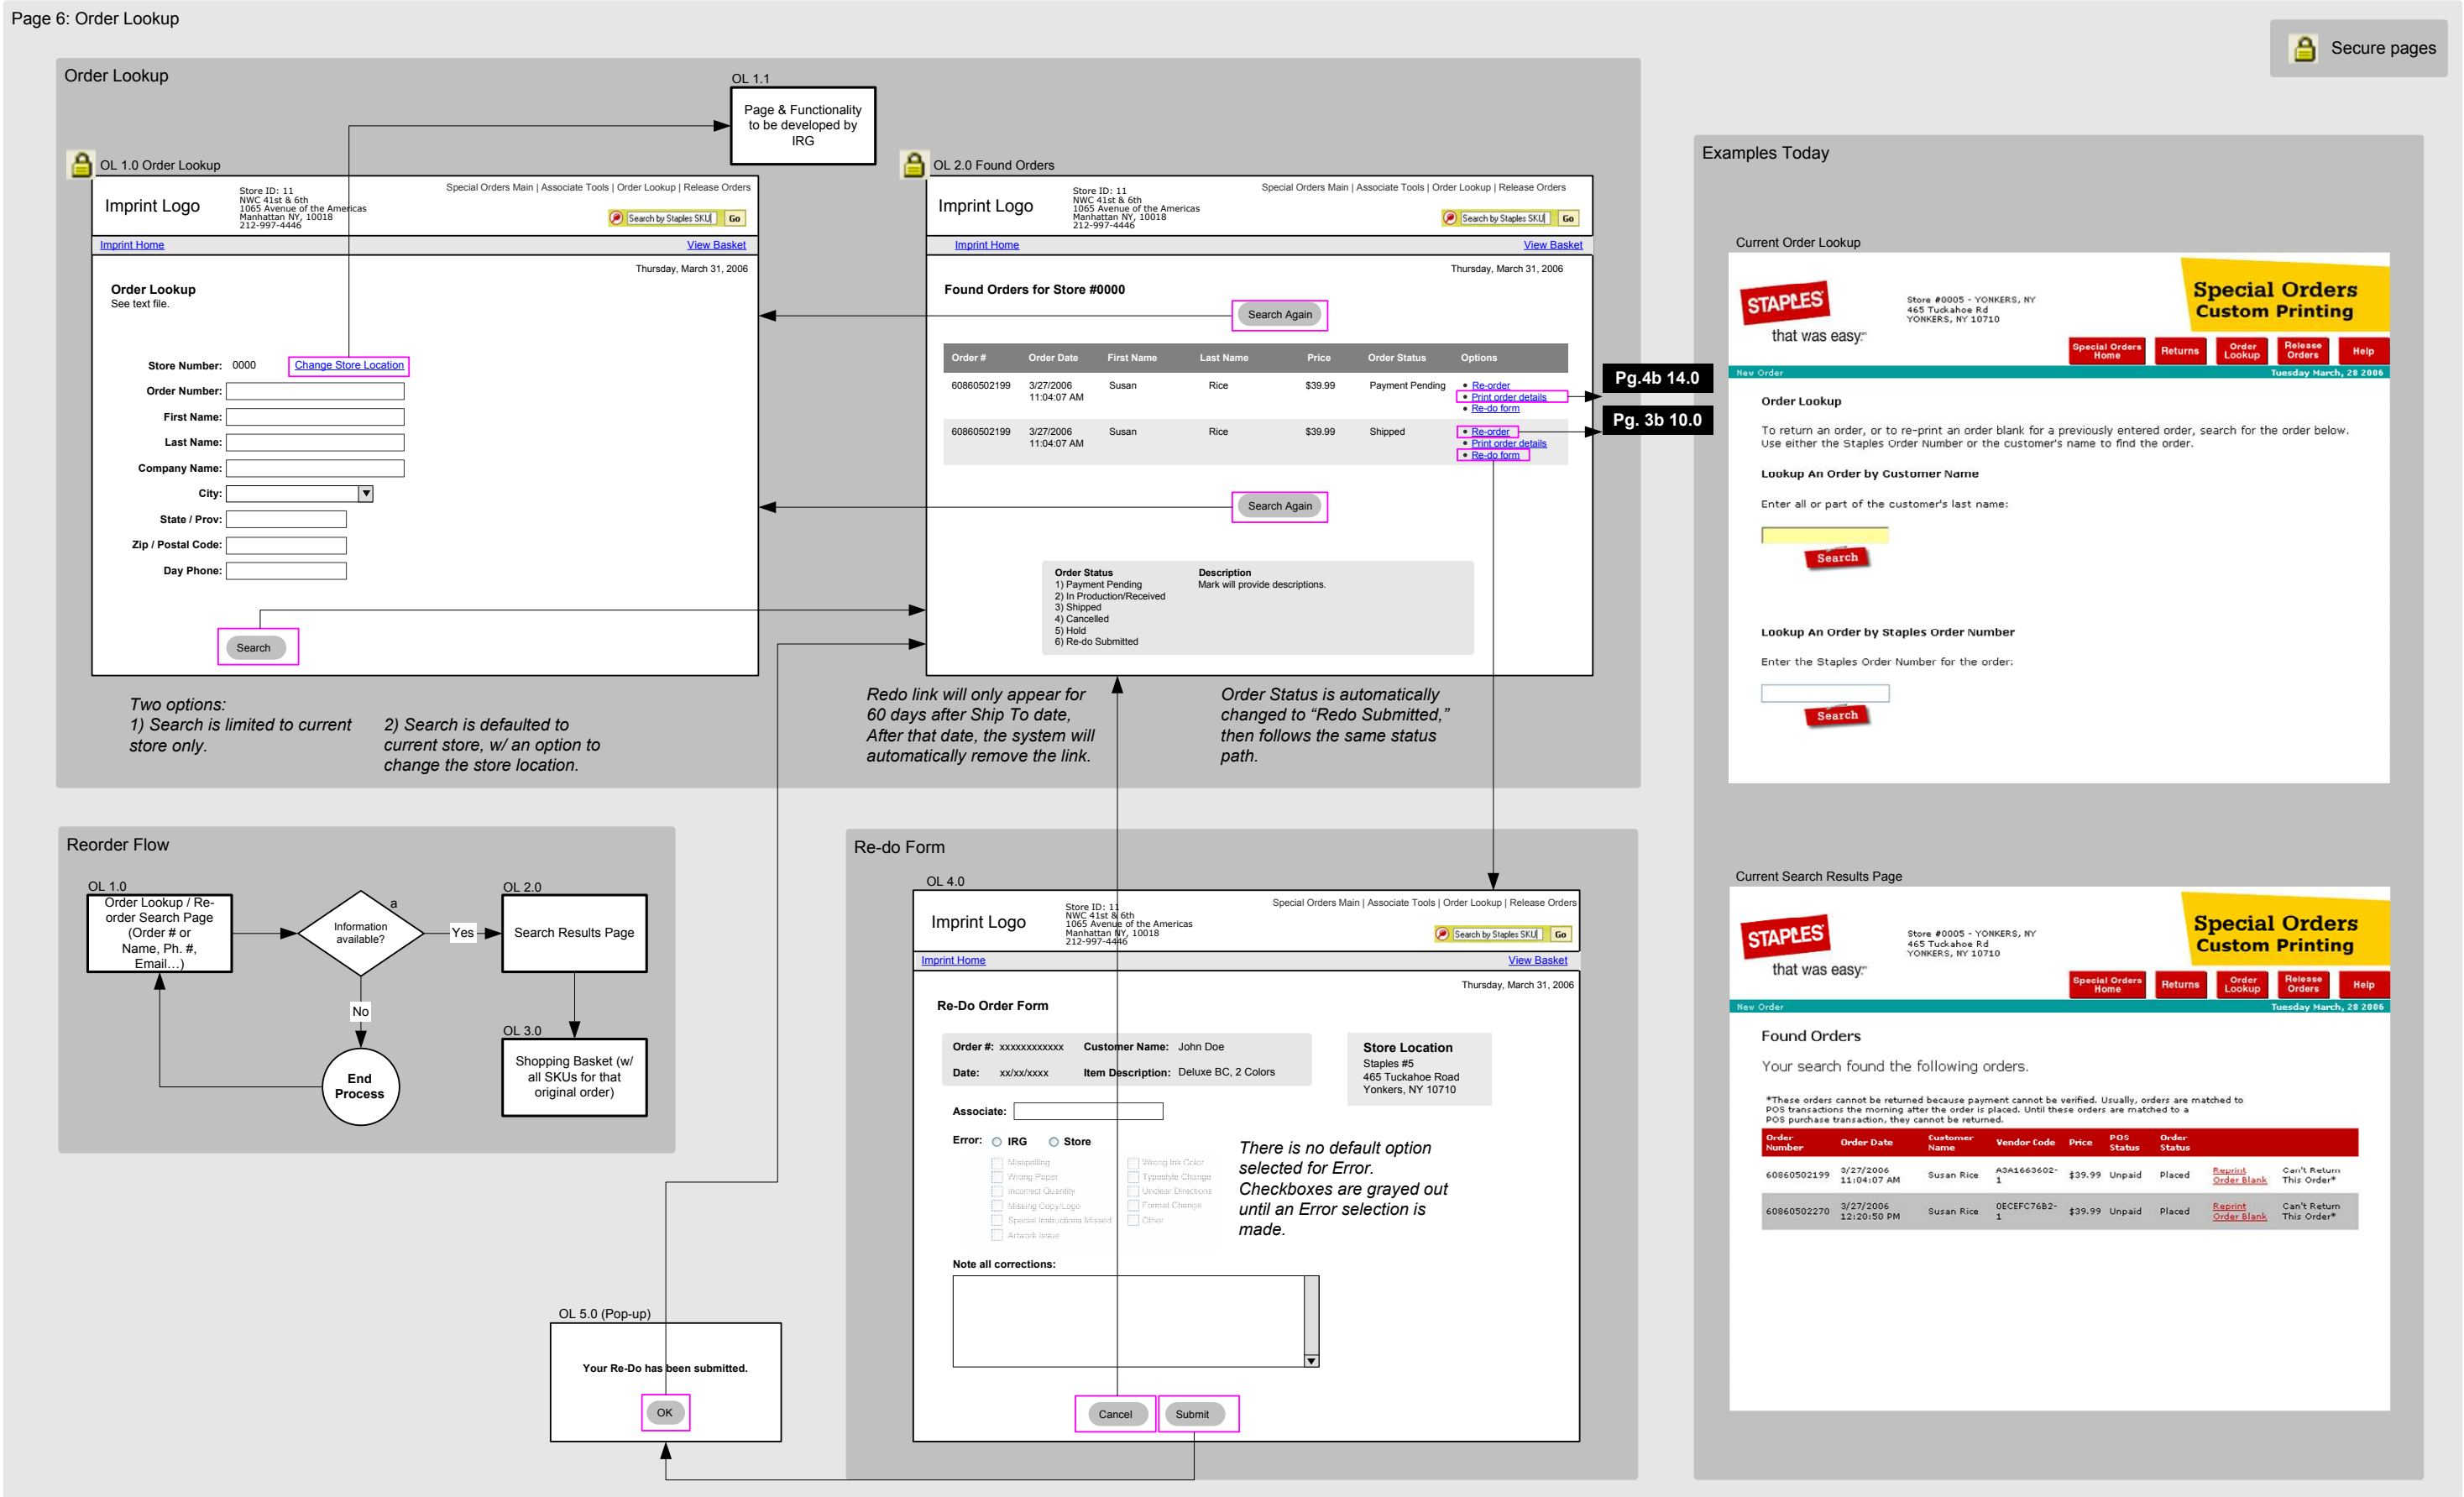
Page 6: Order Lookup

Secure pages

Order Lookup

OL 1.1
Page & Functionality to be developed by IRG

OL 1.0 Order Lookup

Imprint Logo
Store ID: 11
NWC 41st & 6th
1065 Avenue of the Americas
Manhattan NY, 10018
212-997-4446
Special Orders Main | Associate Tools | Order Lookup | Release Orders
Search by Staples SKU Go
Imprint Home
View Basket
Thursday, March 31, 2006

Order Lookup
See text file.

Store Number: 0000 Change Store Location
Order Number:
First Name:
Last Name:
Company Name:
City:
State / Prov:
Zip / Postal Code:
Day Phone:

Search

Two options:
1) Search is limited to current store only.
2) Search is defaulted to current store, w/ an option to change the store location.

OL 2.0 Found Orders

Imprint Logo
Store ID: 11
NWC 41st & 6th
1065 Avenue of the Americas
Manhattan NY, 10018
212-997-4446
Special Orders Main | Associate Tools | Order Lookup | Release Orders
Search by Staples SKU Go
Imprint Home
View Basket
Thursday, March 31, 2006

Found Orders for Store #0000
Search Again

| Order # | Order Date | First Name | Last Name | Price | Order Status | Options |
|---|---|---|---|---|---|---|
| 60860502199 | 3/27/2006 11:04:07 AM | Susan | Rice | $39.99 | Payment Pending | • Re-order • Print order details • Re-do form |
| 60860502199 | 3/27/2006 11:04:07 AM | Susan | Rice | $39.99 | Shipped | • Re-order • Print order details • Re-do form |

Search Again

Order Status
1) Payment Pending
2) In Production/Received
3) Shipped
4) Cancelled
5) Hold
6) Re-do Submitted
Description
Mark will provide descriptions.

Pg.4b 14.0
Pg. 3b 10.0

Redo link will only appear for 60 days after Ship To date, After that date, the system will automatically remove the link.

Order Status is automatically changed to "Redo Submitted," then follows the same status path.

Examples Today

Current Order Lookup

STAPLES that was easy.
Store #0005 - YONKERS, NY
465 Tuckahoe Rd
YONKERS, NY 10710
Special Orders Custom Printing
Special Orders Home Returns Order Lookup Release Orders Help
New Order Tuesday March, 28 2006

Order Lookup
To return an order, or to re-print an order blank for a previously entered order, search for the order below. Use either the Staples Order Number or the customer's name to find the order.
Lookup An Order by Customer Name
Enter all or part of the customer's last name:
Search
Lookup An Order by Staples Order Number
Enter the Staples Order Number for the order:
Search

Current Search Results Page

STAPLES that was easy.
Store #0005 - YONKERS, NY
465 Tuckahoe Rd
YONKERS, NY 10710
Special Orders Custom Printing
Special Orders Home Returns Order Lookup Release Orders Help
New Order Tuesday March, 28 2006

Found Orders
Your search found the following orders.
*These orders cannot be returned because payment cannot be verified. Usually, orders are matched to POS transactions the morning after the order is placed. Until these orders are matched to a POS purchase transaction, they cannot be returned.

| Order Number | Order Date | Customer Name | Vendor Code | Price | POS Status | Order Status | | |
|---|---|---|---|---|---|---|---|---|
| 60860502199 | 3/27/2006 11:04:07 AM | Susan Rice | A3A1663602-1 | $39.99 | Unpaid | Placed | Reprint Order Blank | Can't Return This Order* |
| 60860502270 | 3/27/2006 12:20:50 PM | Susan Rice | 0ECEFC76B2-1 | $39.99 | Unpaid | Placed | Reprint Order Blank | Can't Return This Order* |

Reorder Flow

OL 1.0
Order Lookup / Re-order Search Page (Order # or Name, Ph. #, Email…)
Information available?
a
Yes
No
End Process
OL 2.0
Search Results Page
OL 3.0
Shopping Basket (w/ all SKUs for that original order)

Re-do Form

OL 4.0
Imprint Logo
Store ID: 11
NWC 41st & 6th
1065 Avenue of the Americas
Manhattan NY, 10018
212-997-4446
Special Orders Main | Associate Tools | Order Lookup | Release Orders
Search by Staples SKU Go
Imprint Home
View Basket
Thursday, March 31, 2006

Re-Do Order Form
Order #: xxxxxxxxxxxx Customer Name: John Doe
Date: xx/xx/xxxx Item Description: Deluxe BC, 2 Colors
Store Location
Staples #5
465 Tuckahoe Road
Yonkers, NY 10710
Associate:
Error: IRG Store
Misspelling
Wrong Paper
Incorrect Quantity
Missing Copy/Logo
Special Instructions Missed
Artwork Issue
Wrong Ink Color
Typestyle Change
Unclear Directions
Format Change
Other
Note all corrections:
Cancel Submit

There is no default option selected for Error. Checkboxes are grayed out until an Error selection is made.

OL 5.0 (Pop-up)
Your Re-Do has been submitted.
OK